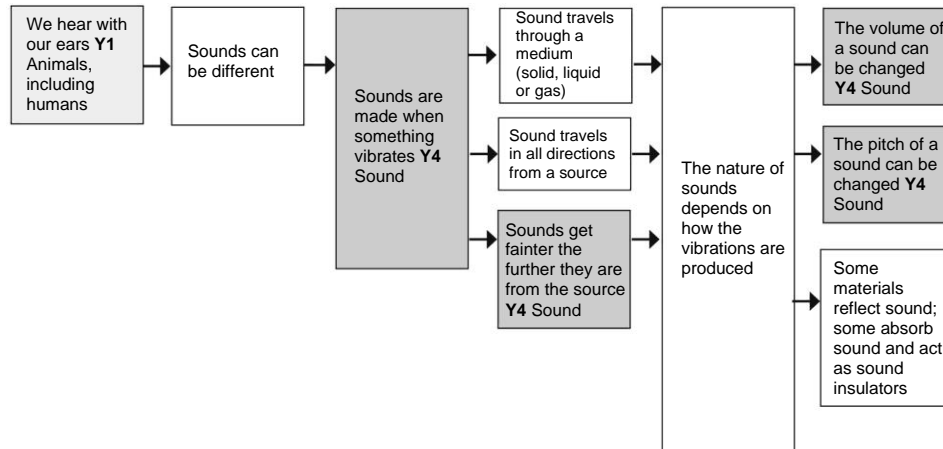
We hear with our ears **Y1** Animals, including humans

Sounds can be different

Sounds are made when something vibrates **Y4** Sound

Sound travels through a medium (solid, liquid or gas)

Sound travels in all directions from a source

Sounds get fainter the further they are from the source **Y4** Sound

The nature of sounds depends on how the vibrations are produced

The volume of a sound can be changed **Y4** Sound

The pitch of a sound can be changed **Y4** Sound

Some materials reflect sound; some absorb sound and act as sound insulators